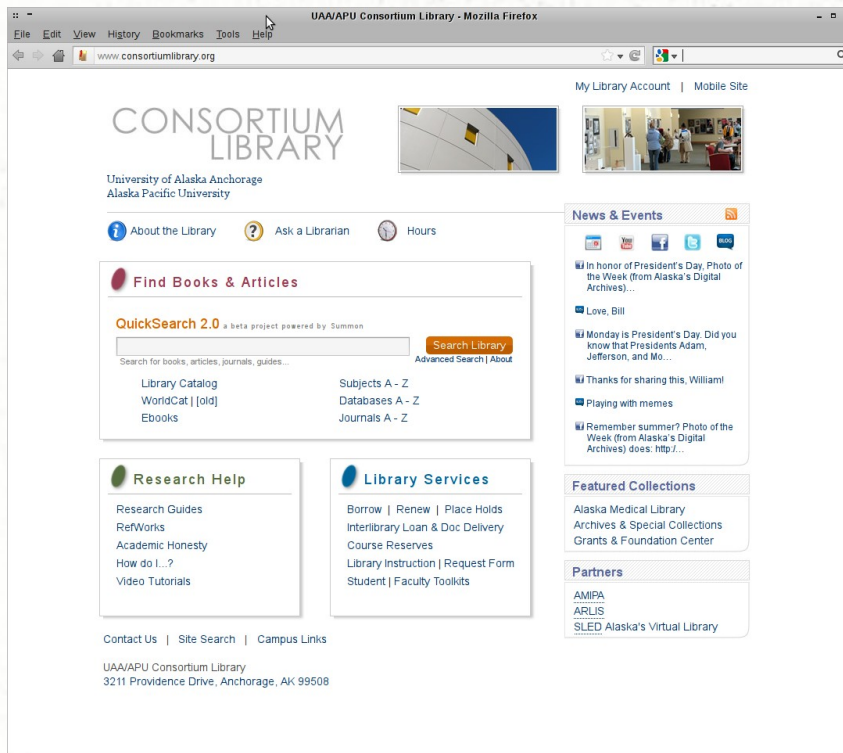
UAA/APU Consortium Library - Mozilla Firefox

File Edit View History Bookmarks Tools Help

www.consortiumlibrary.org

My Library Account | Mobile Site

CONSORTIUM LIBRARY

University of Alaska Anchorage
Alaska Pacific University

About the Library Ask a Librarian Hours

Find Books & Articles

QuickSearch 2.0 a beta project powered by Summon

Search Library
Search for books, articles, journals, guides...
Advanced Search | About

Library Catalog
WorldCat | [old]
Ebooks

Subjects A - Z
Databases A - Z
Journals A - Z

Research Help

Research Guides
RefWorks
Academic Honesty
How do I...?
Video Tutorials

Library Services

Borrow | Renew | Place Holds
Interlibrary Loan & Doc Delivery
Course Reserves
Library Instruction | Request Form
Student | Faculty Toolkits

Contact Us | Site Search | Campus Links

UAA/APU Consortium Library
3211 Providence Drive, Anchorage, AK 99508

News & Events

BLOG

In honor of President's Day, Photo of the Week (from Alaska's Digital Archives)...

Love, Bill

Monday is President's Day. Did you know that Presidents Adam, Jefferson, and Mo...

Thanks for sharing this, William!

Playing with memes

Remember summer? Photo of the Week (from Alaska's Digital Archives) does: http:/...

Featured Collections

Alaska Medical Library
Archives & Special Collections
Grants & Foundation Center

Partners

AMIPA
ARLIS
SLED Alaska's Virtual Library